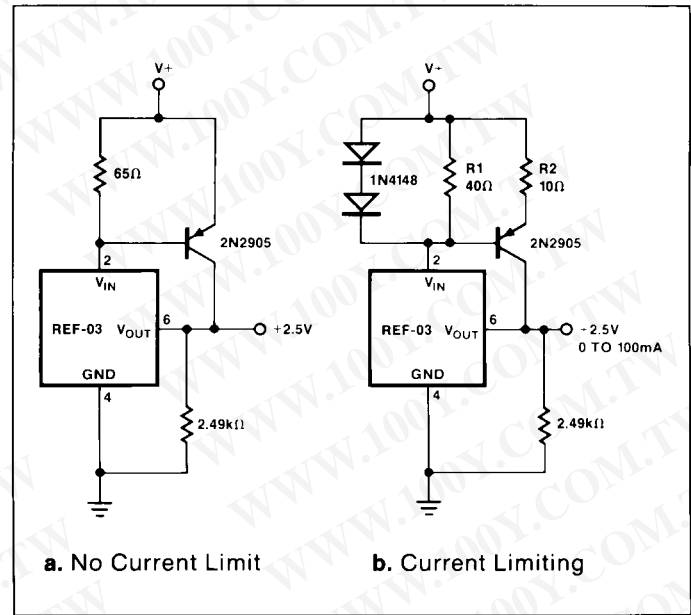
V+

65Ω

2N2905

2

$V_{IN}$

REF-03 $V_{OUT}$

6

+2.5V

GND

4

2.49kΩ

a. No Current Limit

V+

1N4148

R1
40Ω

R2
10Ω

2N2905

2

$V_{IN}$

REF-03 $V_{OUT}$

6

+2.5V
0 TO 100mA

GND

4

2.49kΩ

b. Current Limiting

WWW.100Y.COM.TW